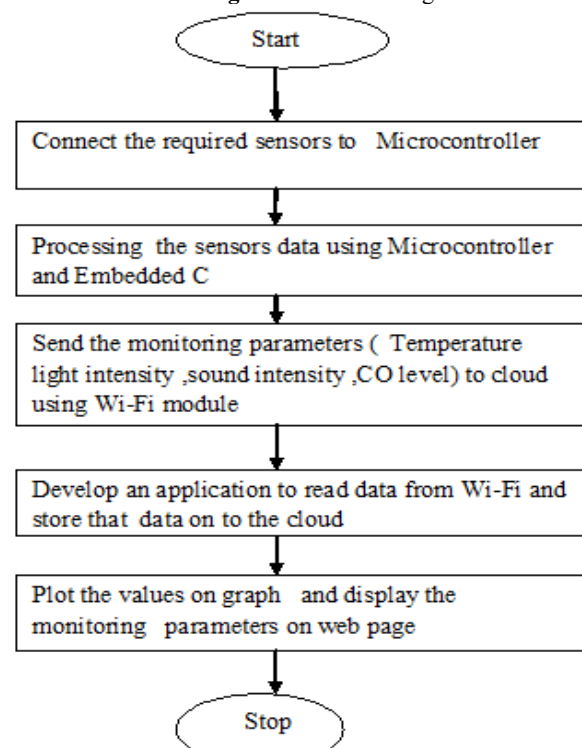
Start

Connect the required sensors to Microcontroller

Processing the sensors data using Microcontroller and Embedded C

Send the monitoring parameters ( Temperature light intensity ,sound intensity ,CO level) to cloud using Wi-Fi module

Develop an application to read data from Wi-Fi and store that data on to the cloud

Plot the values on graph and display the monitoring parameters on web page

Stop